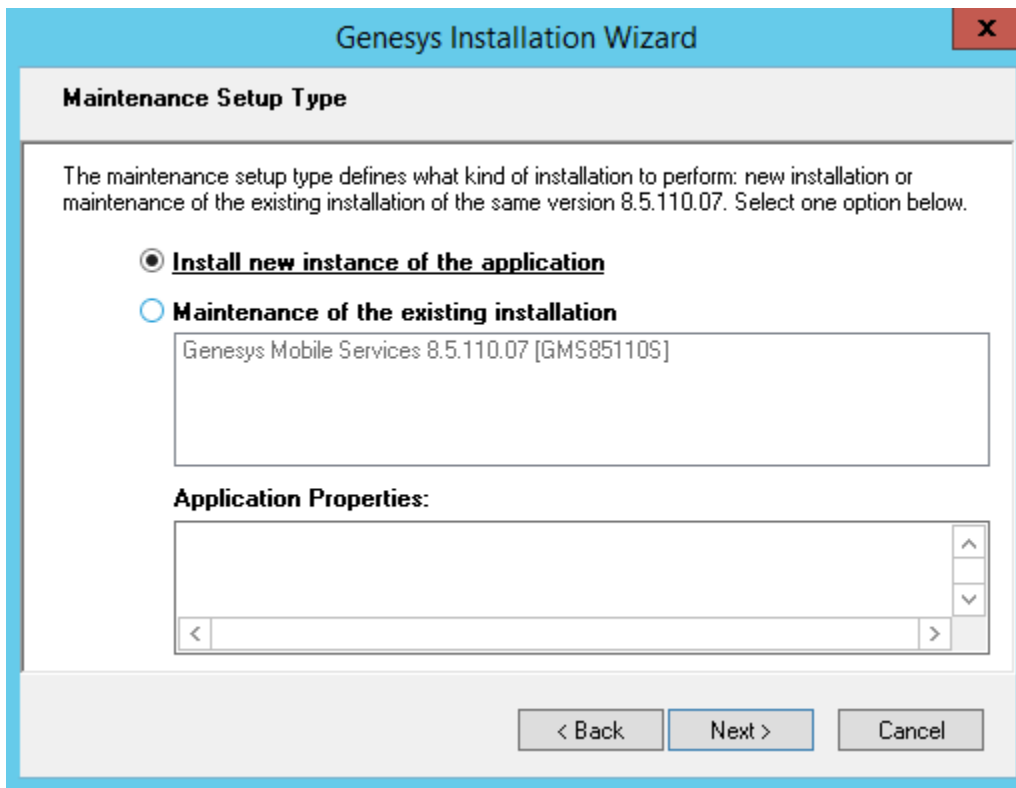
Genesys Installation Wizard

x

Maintenance Setup Type

The maintenance setup type defines what kind of installation to perform: new installation or maintenance of the existing installation of the same version 8.5.110.07. Select one option below.

Install new instance of the application

Maintenance of the existing installation

Genesys Mobile Services 8.5.110.07 [GMS85110S]

Application Properties:

< Back

Next >

Cancel